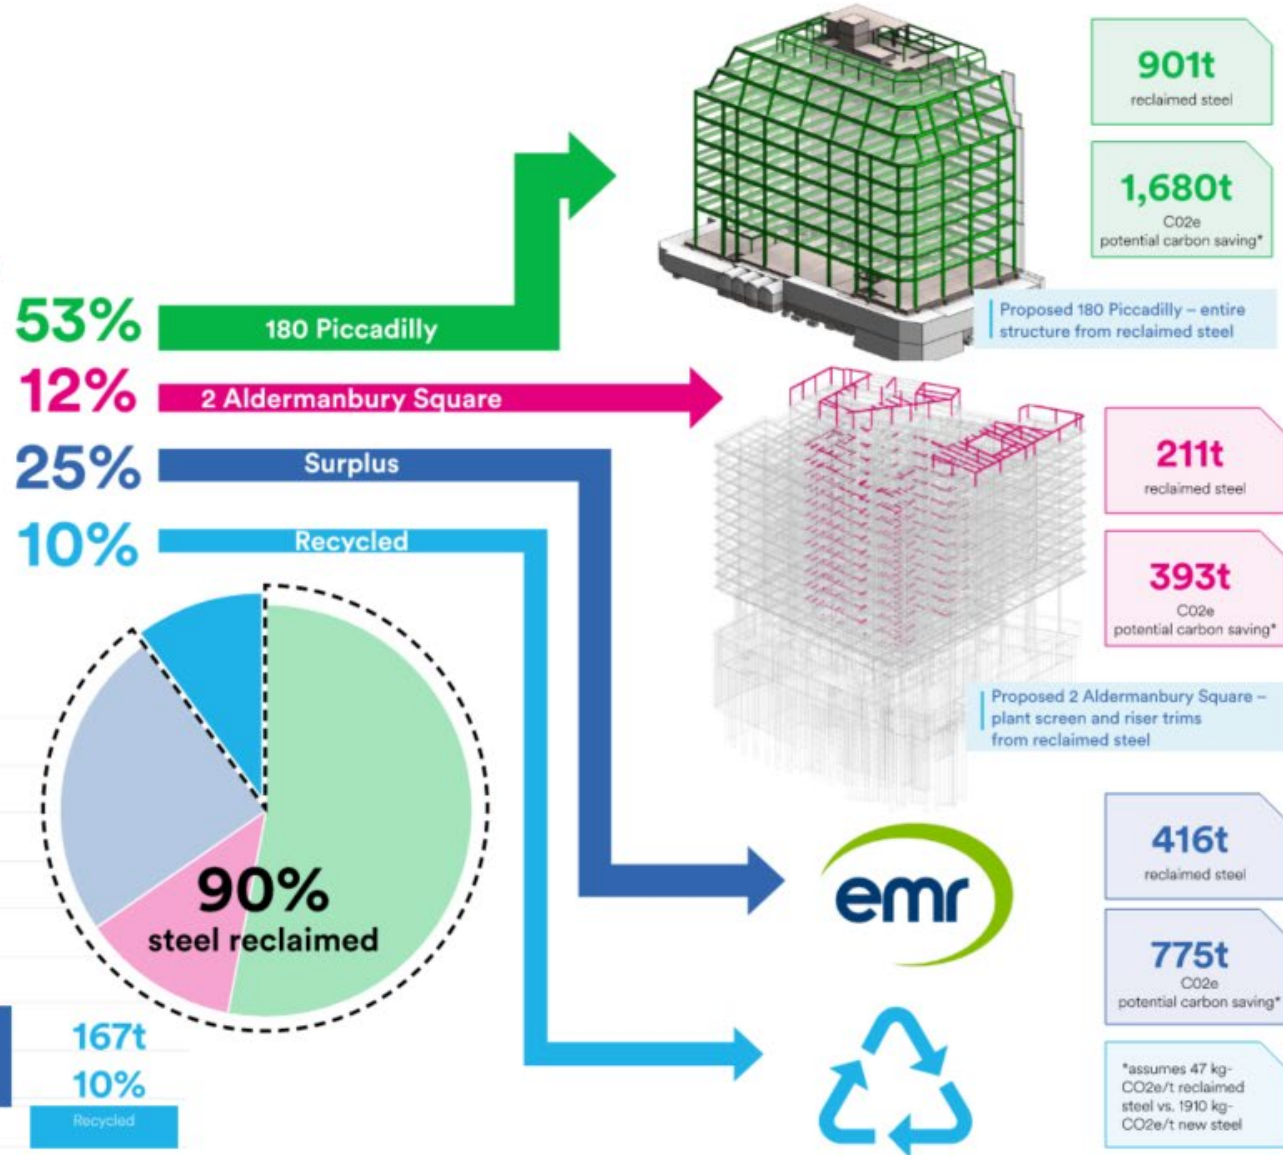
53%
180 Piccadilly
12%
2 Aldermanbury Square
25%
Surplus
10%
Recycled

90%
steel reclaimed

167t
10%
Recycled

901t
reclaimed steel

1,680t
C02e
potential carbon saving*

Proposed 180 Piccadilly – entire structure from reclaimed steel

211t
reclaimed steel

393t
C02e
potential carbon saving*

Proposed 2 Aldermanbury Square – plant screen and riser trims from reclaimed steel

emr

416t
reclaimed steel

775t
C02e
potential carbon saving*

*assumes 47 kg-CO2e/t reclaimed steel vs. 1910 kg-CO2e/t new steel